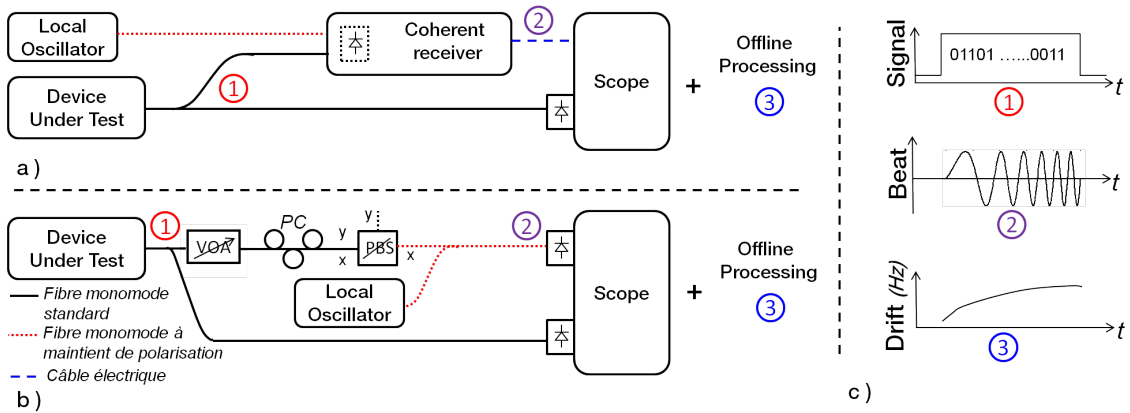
Local Oscillator

Coherent receiver

2

1

Device Under Test

Scope

+

Offline Processing

3

a )

Signal

01101 ……0011

$t$

1

Beat

$t$

2

Drift (Hz)

$t$

3

c )

Device Under Test

1

VOA

PC

y

x

y

PBS

x

2

Local Oscillator

Scope

+

Offline Processing

3

Fibre monomode standard

Fibre monomode à maintient de polarisation

Câble électrique

b )